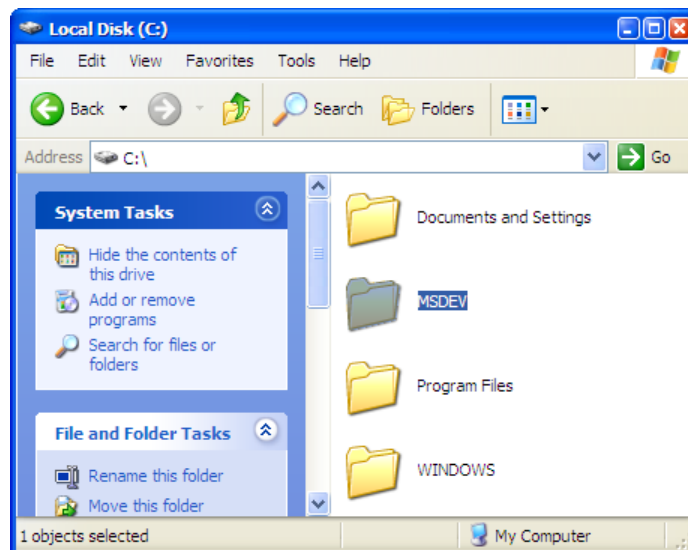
Local Disk (C:)

File Edit View Favorites Tools Help

Back Search Folders

Address C:\ Go

System Tasks

Hide the contents of this drive

Add or remove programs

Search for files or folders

File and Folder Tasks

Rename this folder

Move this folder

Documents and Settings

MSDEV

Program Files

WINDOWS

1 objects selected

My Computer